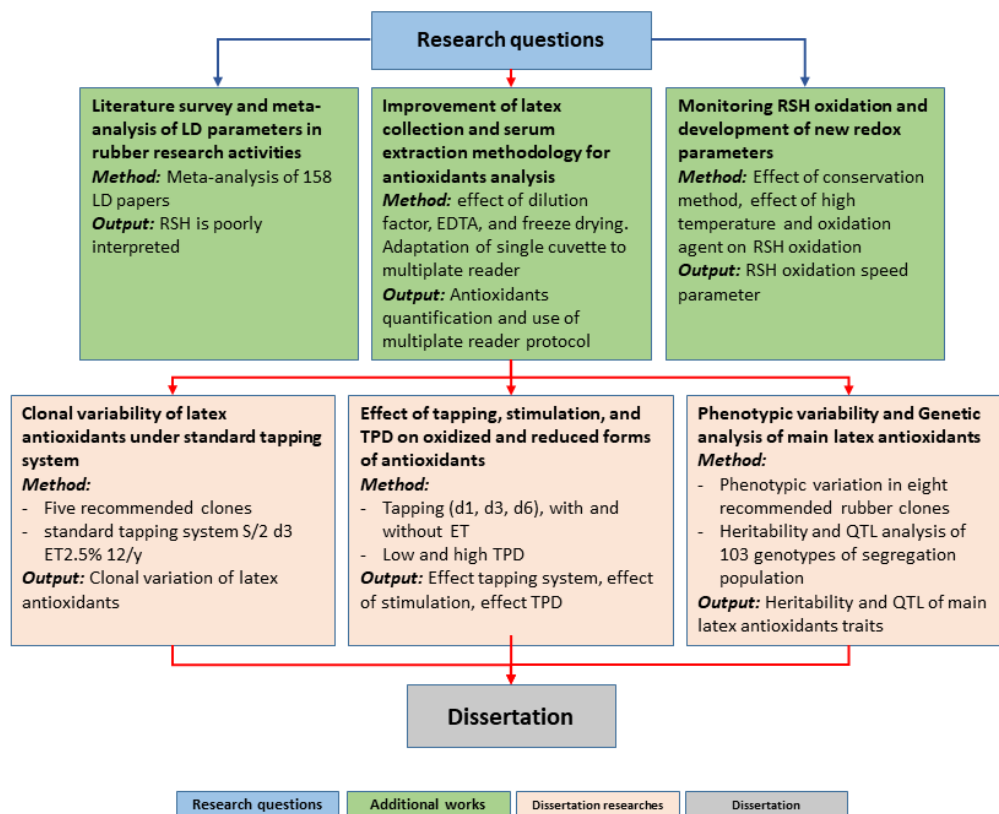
Research questions

Literature survey and meta-analysis of LD parameters in rubber research activities
*Method:* Meta-analysis of 158 LD papers
*Output:* RSH is poorly interpreted

Improvement of latex collection and serum extraction methodology for antioxidants analysis
*Method:* effect of dilution factor, EDTA, and freeze drying. Adaptation of single cuvette to multiplate reader
*Output:* Antioxidants quantification and use of multiplate reader protocol

Monitoring RSH oxidation and development of new redox parameters
*Method:* Effect of conservation method, effect of high temperature and oxidation agent on RSH oxidation
*Output:* RSH oxidation speed parameter

Clonal variability of latex antioxidants under standard tapping system
*Method:*
- Five recommended clones
- standard tapping system S/2 d3 ET2.5% 12/y
*Output:* Clonal variation of latex antioxidants

Effect of tapping, stimulation, and TPD on oxidized and reduced forms of antioxidants
*Method:*
- Tapping (d1, d3, d6), with and without ET
- Low and high TPD
*Output:* Effect tapping system, effect of stimulation, effect TPD

Phenotypic variability and Genetic analysis of main latex antioxidants
*Method:*
- Phenotypic variation in eight recommended rubber clones
- Heritability and QTL analysis of 103 genotypes of segregation population
*Output:* Heritability and QTL of main latex antioxidants traits

Dissertation

Research questions | Additional works | Dissertation researches | Dissertation